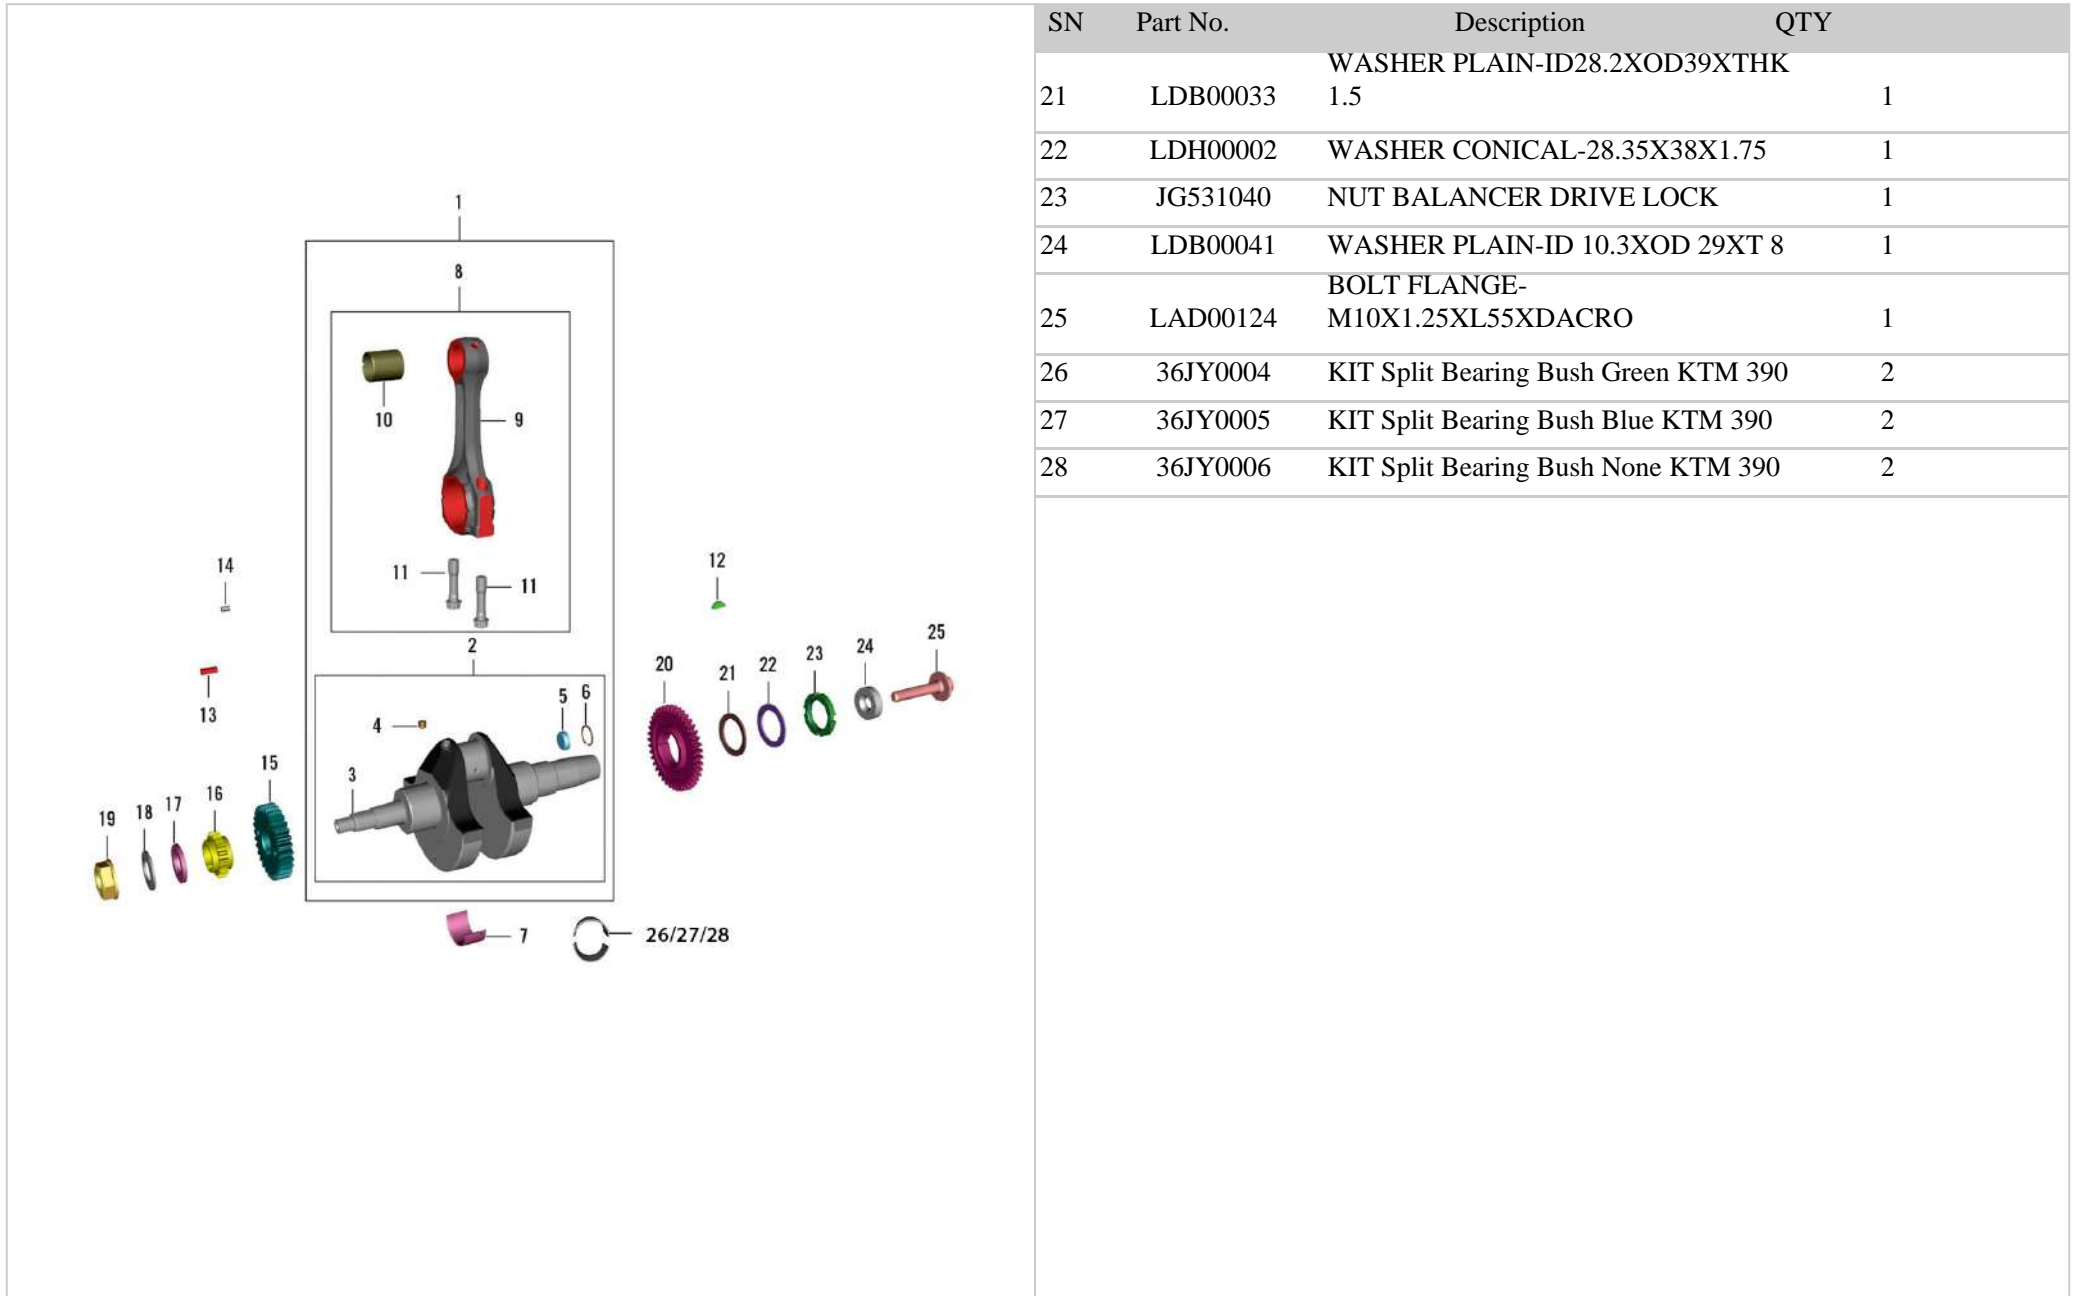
1
8
10
9
11
11
14
12
13
2
4
5
6
3
15
19
18
17
16
20
21
22
23
24
25
7
26/27/28

| SN | Part No. | Description | QTY |
|---|---|---|---|
| 21 | LDB00033 | WASHER PLAIN-ID28.2XOD39XTHK 1.5 | 1 |
| 22 | LDH00002 | WASHER CONICAL-28.35X38X1.75 | 1 |
| 23 | JG531040 | NUT BALANCER DRIVE LOCK | 1 |
| 24 | LDB00041 | WASHER PLAIN-ID 10.3XOD 29XT 8 | 1 |
| 25 | LAD00124 | BOLT FLANGE-M10X1.25XL55XDACRO | 1 |
| 26 | 36JY0004 | KIT Split Bearing Bush Green KTM 390 | 2 |
| 27 | 36JY0005 | KIT Split Bearing Bush Blue KTM 390 | 2 |
| 28 | 36JY0006 | KIT Split Bearing Bush None KTM 390 | 2 |